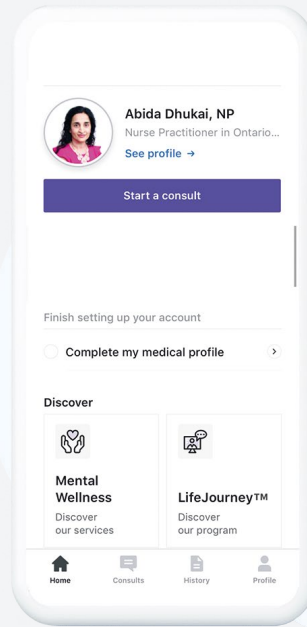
Abida Dhukai, NP
Nurse Practitioner in Ontario...
See profile →

Start a consult

Finish setting up your account

Complete my medical profile

Discover

Mental Wellness
Discover our services

LifeJourney™
Discover our program

Home
Consults
History
Profile